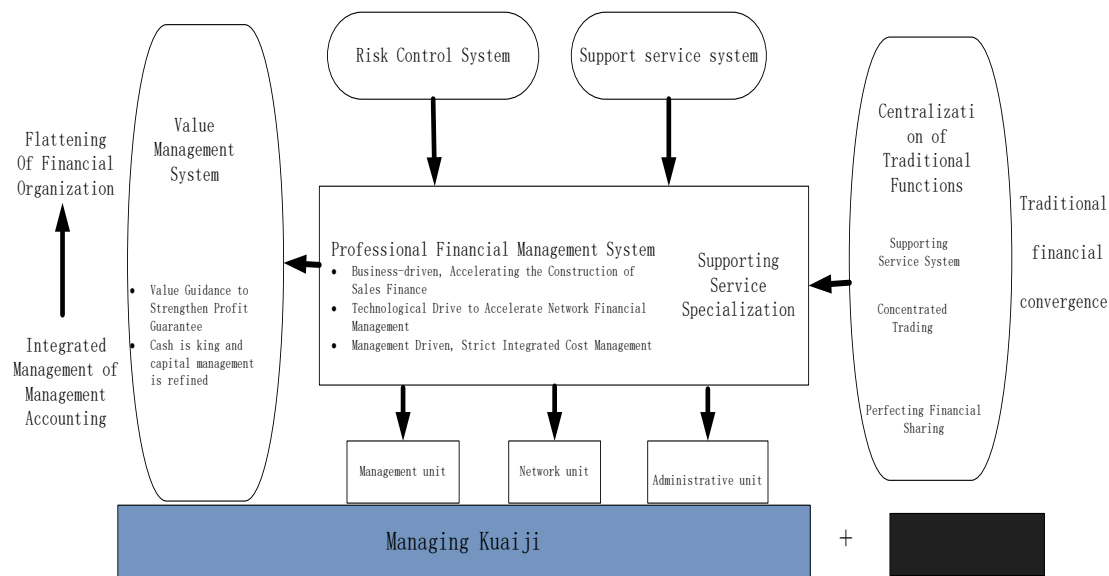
Risk Control System

Support service system

Flattening Of Financial Organization

Value Management System

- Value Guidance to Strengthen Profit Guarantee
- Cash is king and capital management is refined

Integrated Management of Management Accounting

Professional Financial Management System

- Business-driven, Accelerating the Construction of Sales Finance
- Technological Drive to Accelerate Network Financial Management
- Management Driven, Strict Integrated Cost Management

Supporting Service Specialization

Centralization of Traditional Functions

Supporting Service System

Concentrated Trading

Perfecting Financial Sharing

Traditional financial convergence

Management unit

Network unit

Administrative unit

Managing Kuaiji

+